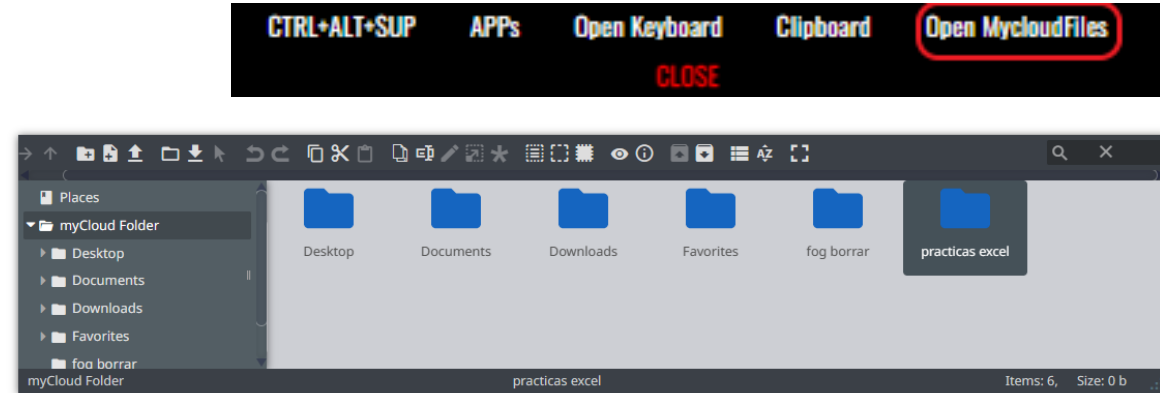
CTRL+ALT+SUP APPs Open Keyboard Clipboard Open MycloudFiles
CLOSE

Places
myCloud Folder
Desktop
Documents
Downloads
Favorites
fog borrar

Desktop Documents Downloads Favorites fog borrar practicas excel

myCloud Folder practicas excel Items: 6, Size: 0 b